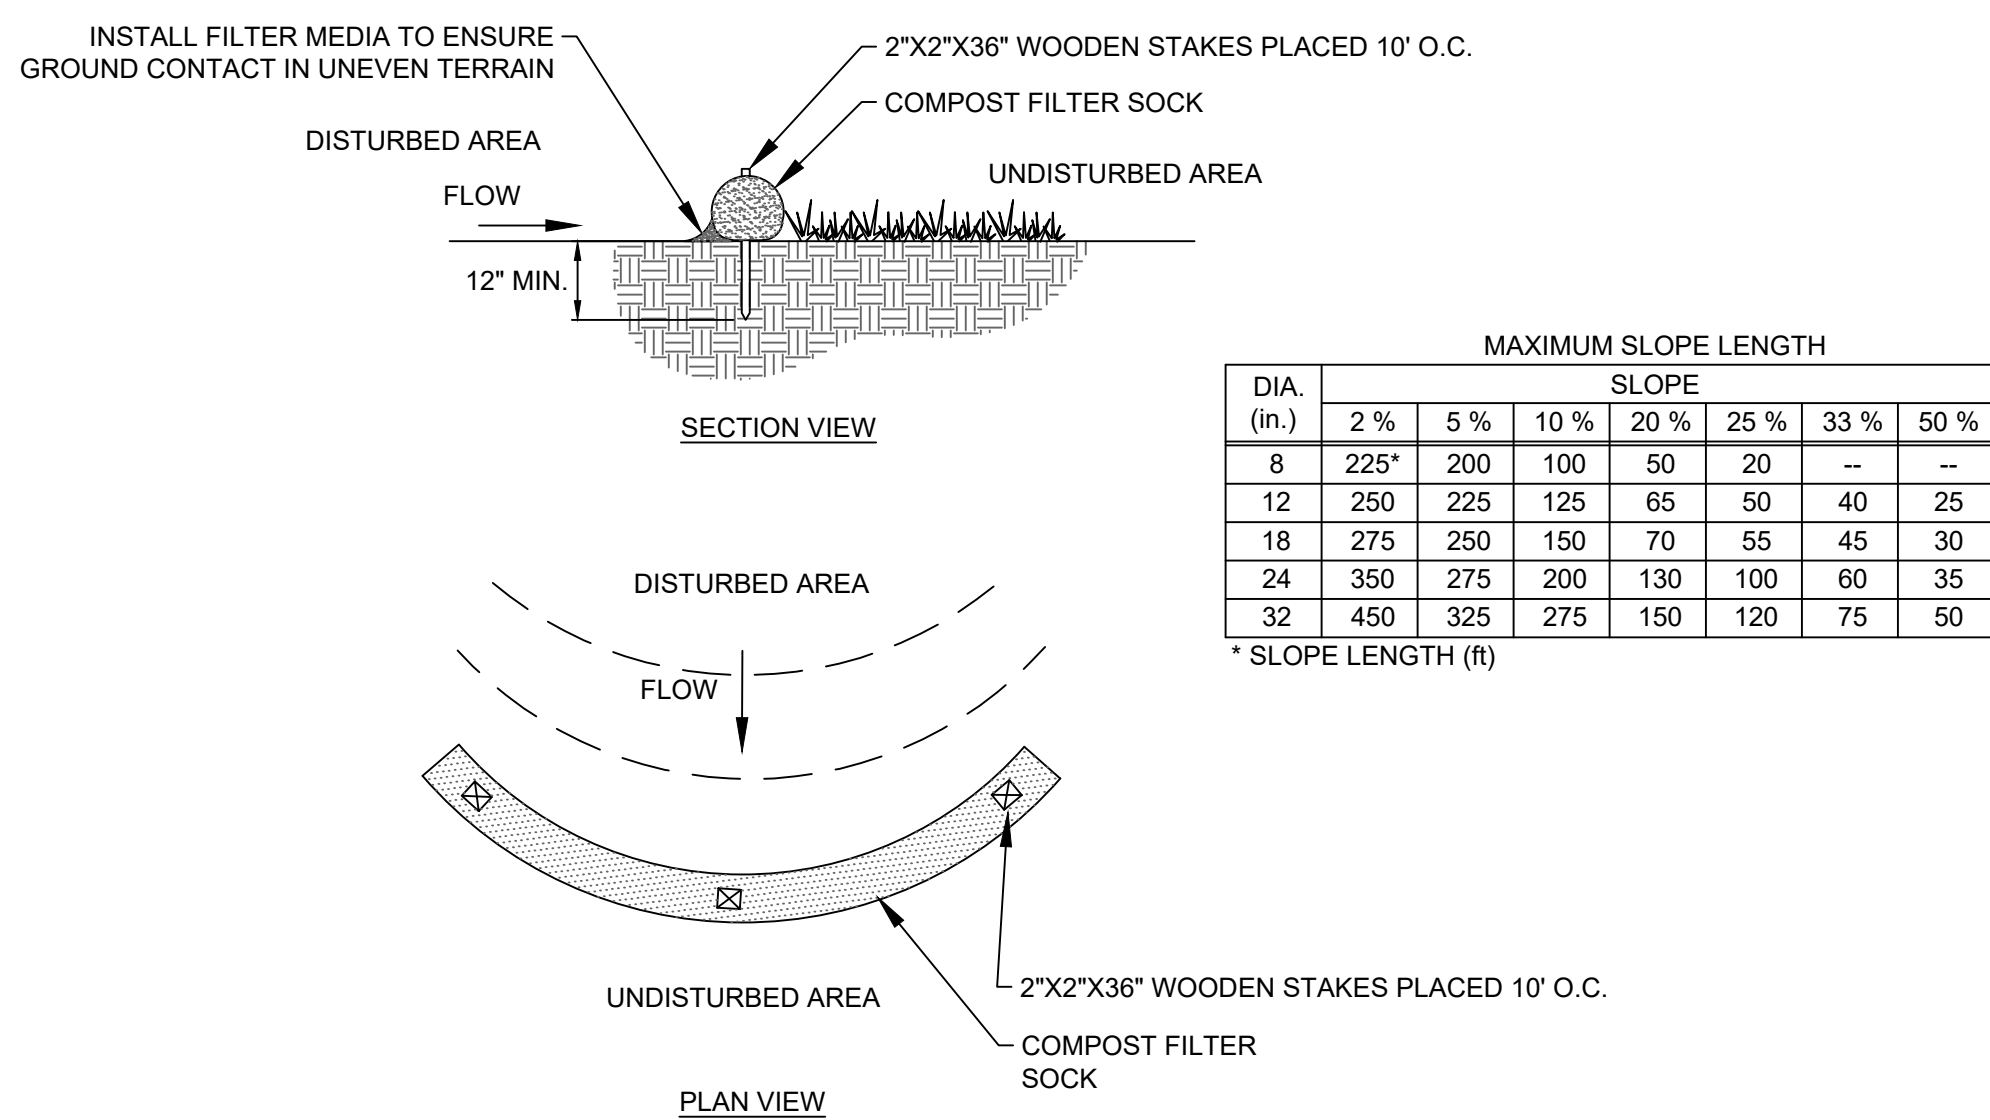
INSTALL FILTER MEDIA TO ENSURE GROUND CONTACT IN UNEVEN TERRAIN

2"X2"X36" WOODEN STAKES PLACED 10' O.C.

COMPOST FILTER SOCK

DISTURBED AREA

UNDISTURBED AREA

FLOW

12" MIN.

SECTION VIEW

MAXIMUM SLOPE LENGTH

| DIA. (in.) | SLOPE 2 % | 5 % | 10 % | 20 % | 25 % | 33 % | 50 % |
|---|---|---|---|---|---|---|---|
| 8 | 225* | 200 | 100 | 50 | 20 | -- | -- |
| 12 | 250 | 225 | 125 | 65 | 50 | 40 | 25 |
| 18 | 275 | 250 | 150 | 70 | 55 | 45 | 30 |
| 24 | 350 | 275 | 200 | 130 | 100 | 60 | 35 |
| 32 | 450 | 325 | 275 | 150 | 120 | 75 | 50 |

* SLOPE LENGTH (ft)

DISTURBED AREA

FLOW

UNDISTURBED AREA

2"X2"X36" WOODEN STAKES PLACED 10' O.C.

COMPOST FILTER SOCK

PLAN VIEW